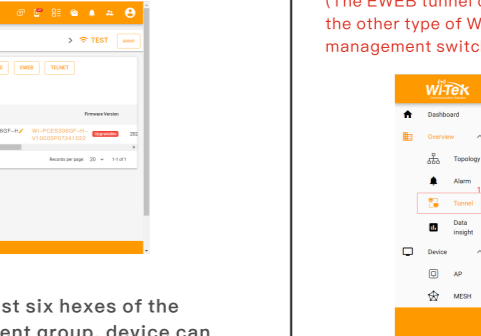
> TEST

EWEB TELNET

Firmware Version

WI-PCES308GF-H V1.0000P8T241023 Upgradable

Records per page 20 1-1 of 1

st six hexes of the
ent group, device can

(The EWEB tunnel c
the other type of W
management switc

Wi-Tek

Dashboard

Overview

Topology

Alarm

Tunnel

Data insight

Device

AP

MESH